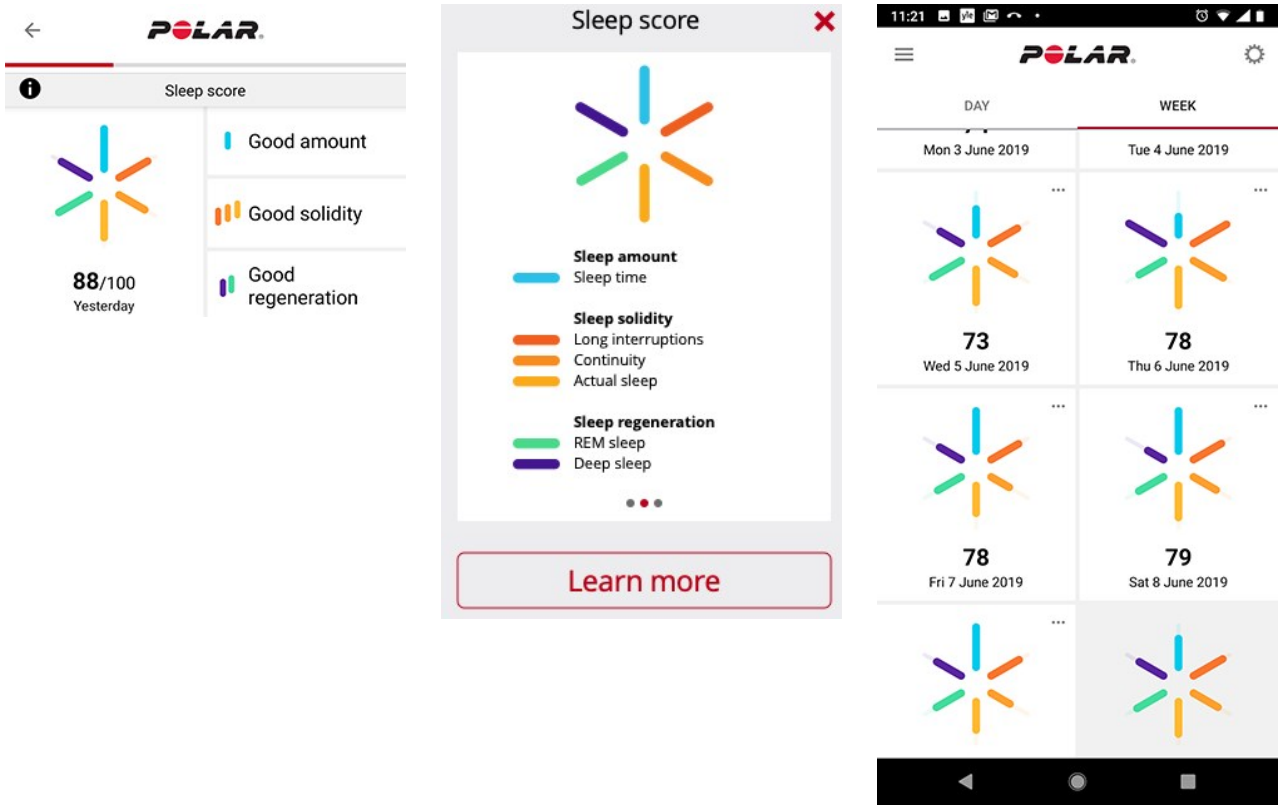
POLAR

Sleep score

Good amount

Good solidity

Good regeneration

88/100
Yesterday

Sleep score

Sleep amount
Sleep time

Sleep solidity
Long interruptions
Continuity
Actual sleep

Sleep regeneration
REM sleep
Deep sleep

Learn more

11:21

POLAR

DAY
WEEK

Mon 3 June 2019
Tue 4 June 2019

...
73
Wed 5 June 2019

...
78
Thu 6 June 2019

...
78
Fri 7 June 2019

...
79
Sat 8 June 2019

...